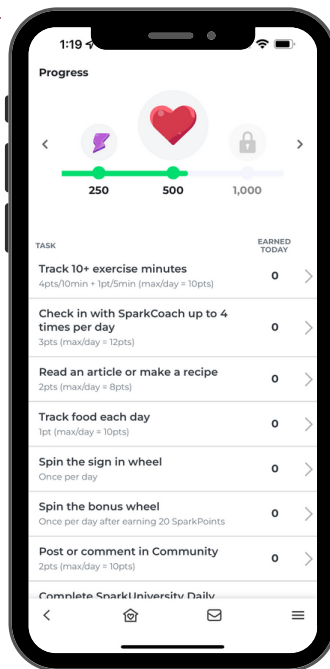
1:19

Progress

250 500 1,000

TASK

EARNED TODAY

Track 10+ exercise minutes
4pts/10min + 1pt/5min (max/day = 10pts)
0

Check in with SparkCoach up to 4 times per day
3pts (max/day = 12pts)
0

Read an article or make a recipe
2pts (max/day = 8pts)
0

Track food each day
1pt (max/day = 10pts)
0

Spin the sign in wheel
Once per day
0

Spin the bonus wheel
Once per day after earning 20 SparkPoints
0

Post or comment in Community
2pts (max/day = 10pts)
0

Complete SparkUniversity Daily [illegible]